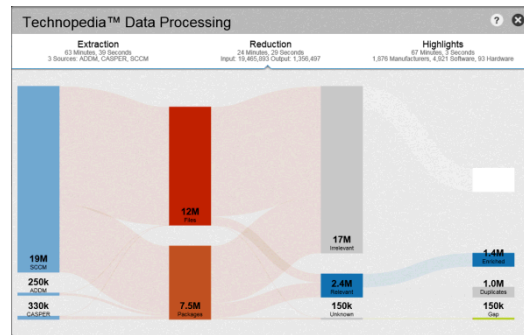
Technopedia™ Data Processing

?

Extraction
63 Minutes, 39 Seconds
3 Sources: ADDM, CASPER, SCCM

Reduction
24 Minutes, 29 Seconds
Input: 19,465,893 Output: 1,356,497

Highlights
67 Minutes, 3 Seconds
1,076 Manufacturers, 4,921 Software, 93 Hardware

19M
SCCM

250k
ADDM

330k
CASPER

12M
Files

7.5M
Packages

17M
Irrelevant

2.4M
Relevant

150k
Unknown

1.4M
Enriched

1.0M
Duplicates

150k
Gap